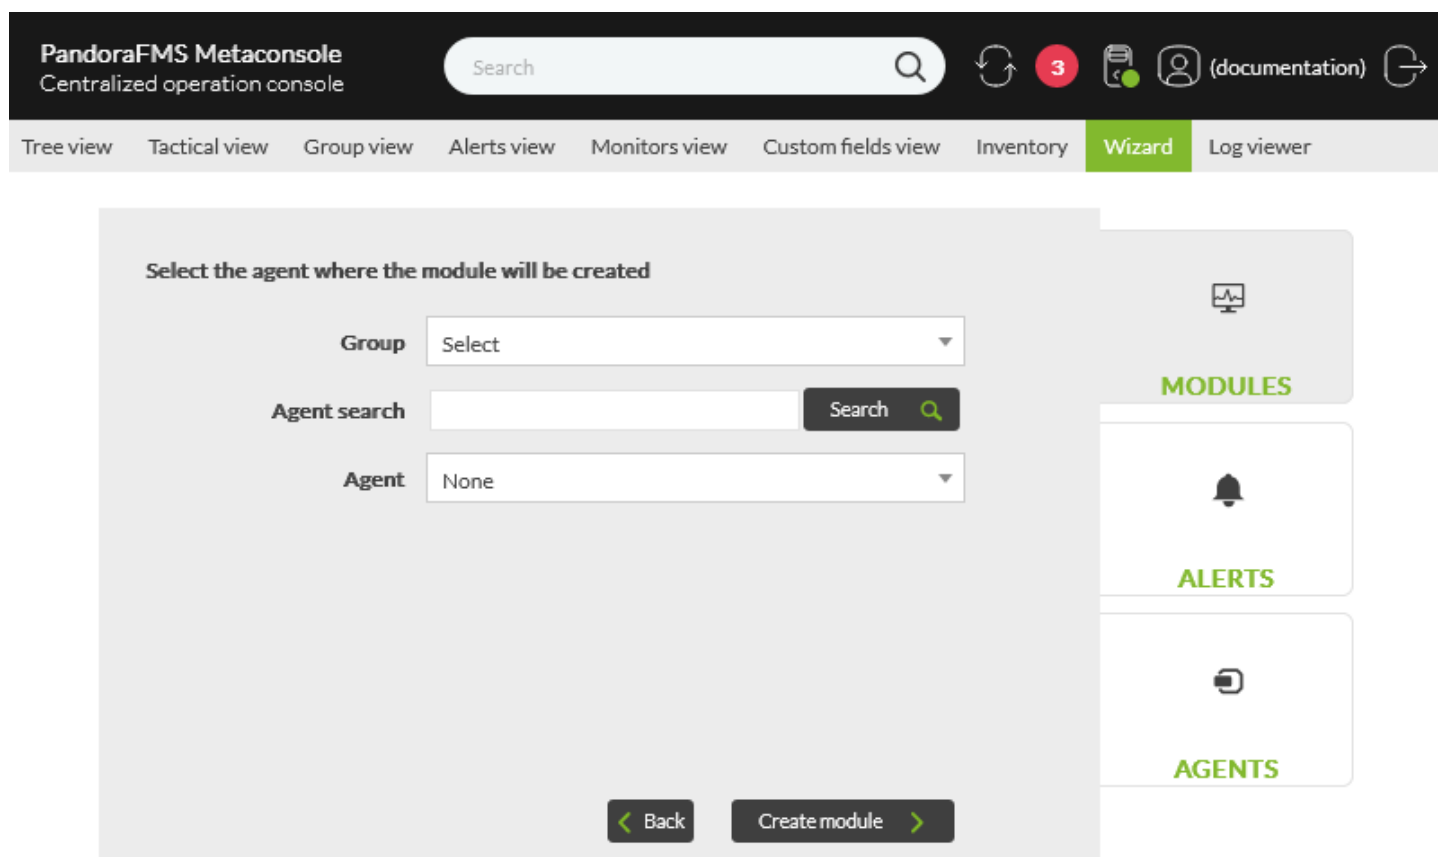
PandoraFMS Metaconsole
Centralized operation console

Search

3

(documentation)

Tree view | Tactical view | Group view | Alerts view | Monitors view | Custom fields view | Inventory | Wizard | Log viewer

Select the agent where the module will be created

Group Select

Agent search Search

Agent None

Back Create module

MODULES

ALERTS

AGENTS